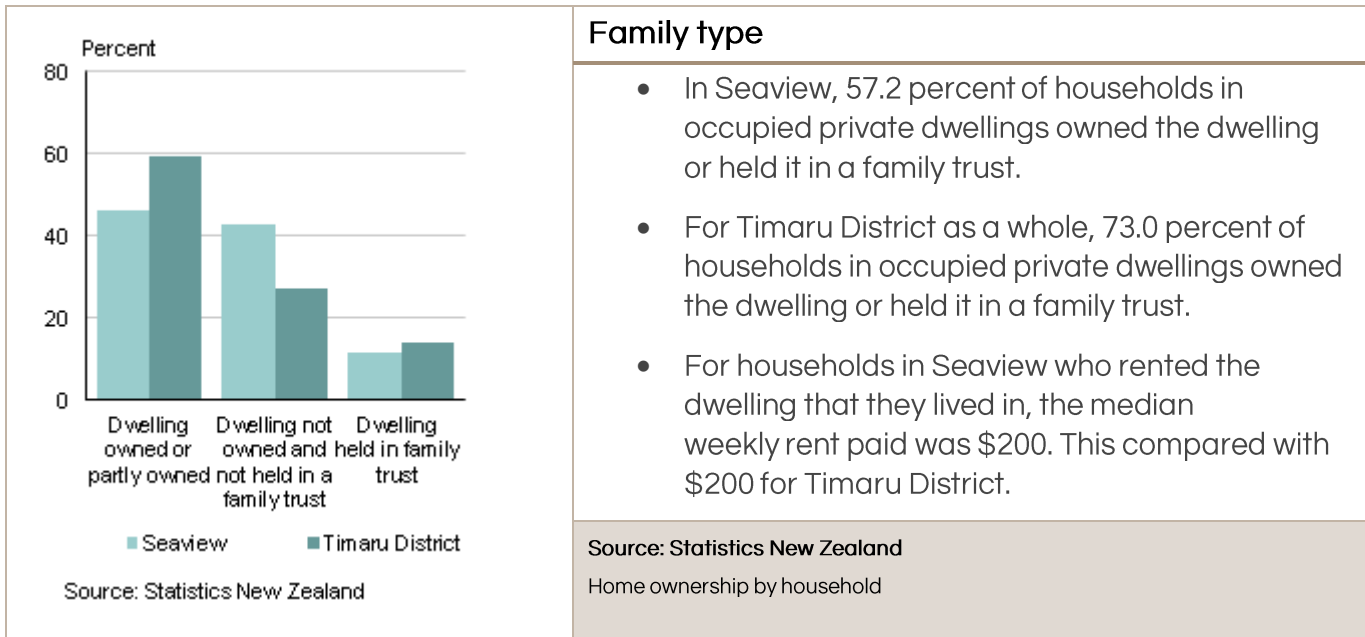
Percent

80

60

40

20

0

Dwelling owned or partly owned

Dwelling not owned and not held in a family trust

Dwelling held in family trust

Seaview

Timaru District

Source: Statistics New Zealand

Family type

- In Seaview, 57.2 percent of households in occupied private dwellings owned the dwelling or held it in a family trust.
- For Timaru District as a whole, 73.0 percent of households in occupied private dwellings owned the dwelling or held it in a family trust.
- For households in Seaview who rented the dwelling that they lived in, the median weekly rent paid was \$200. This compared with \$200 for Timaru District.

Source: Statistics New Zealand

Home ownership by household